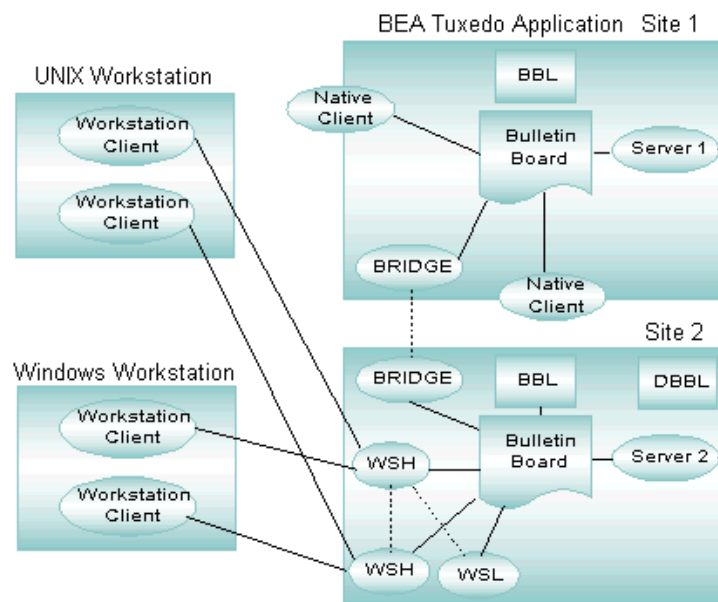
BEA Tuxedo Application Site 1

UNIX Workstation

Workstation Client

Workstation Client

BBL

Native Client

Bulletin Board

Server 1

BRIDGE

Native Client

Site 2

Windows Workstation

BRIDGE

BBL

DBBL

Workstation Client

Workstation Client

WSH

Bulletin Board

Server 2

WSH

WSL